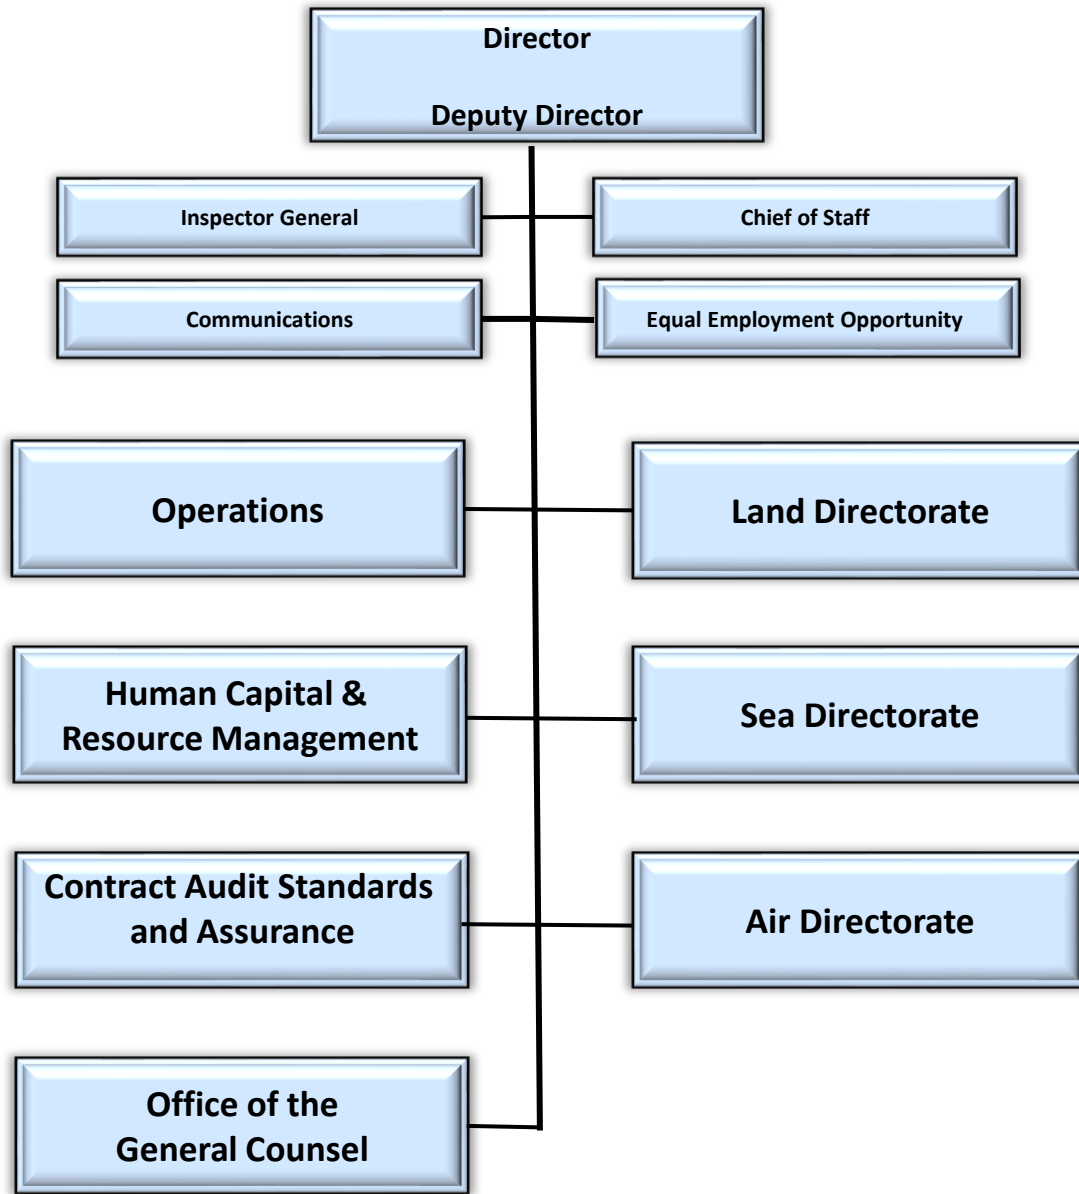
Director

Deputy Director

Inspector General

Chief of Staff

Communications

Equal Employment Opportunity

Operations

Land Directorate

Human Capital & Resource Management

Sea Directorate

Contract Audit Standards and Assurance

Air Directorate

Office of the General Counsel